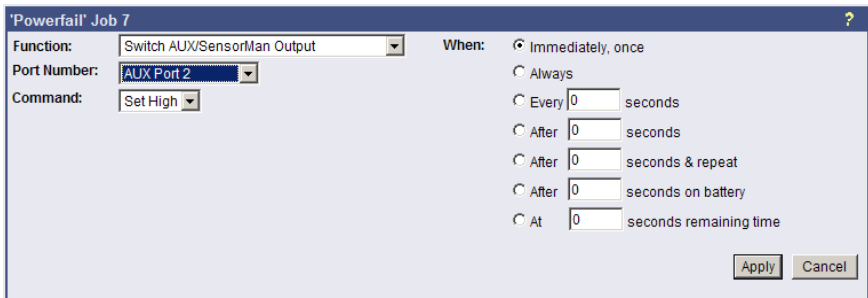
'Powerfail' Job 7 ?

Function: Switch AUX/SensorMan Output

Port Number: AUX Port 2

Command: Set High

When: Immediately, once

Always

Every 0 seconds

After 0 seconds

After 0 seconds & repeat

After 0 seconds on battery

At 0 seconds remaining time

Apply Cancel